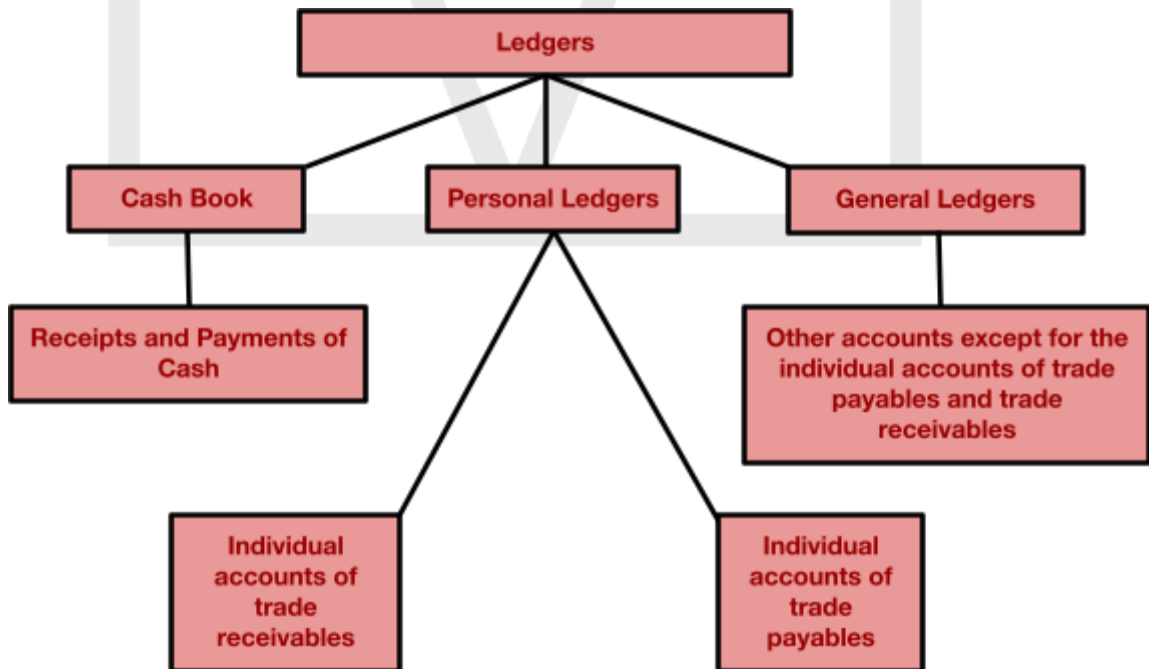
Ledgers

Cash Book

Personal Ledgers

General Ledgers

Receipts and Payments of Cash

Other accounts except for the individual accounts of trade payables and trade receivables

Individual accounts of trade receivables

Individual accounts of trade payables